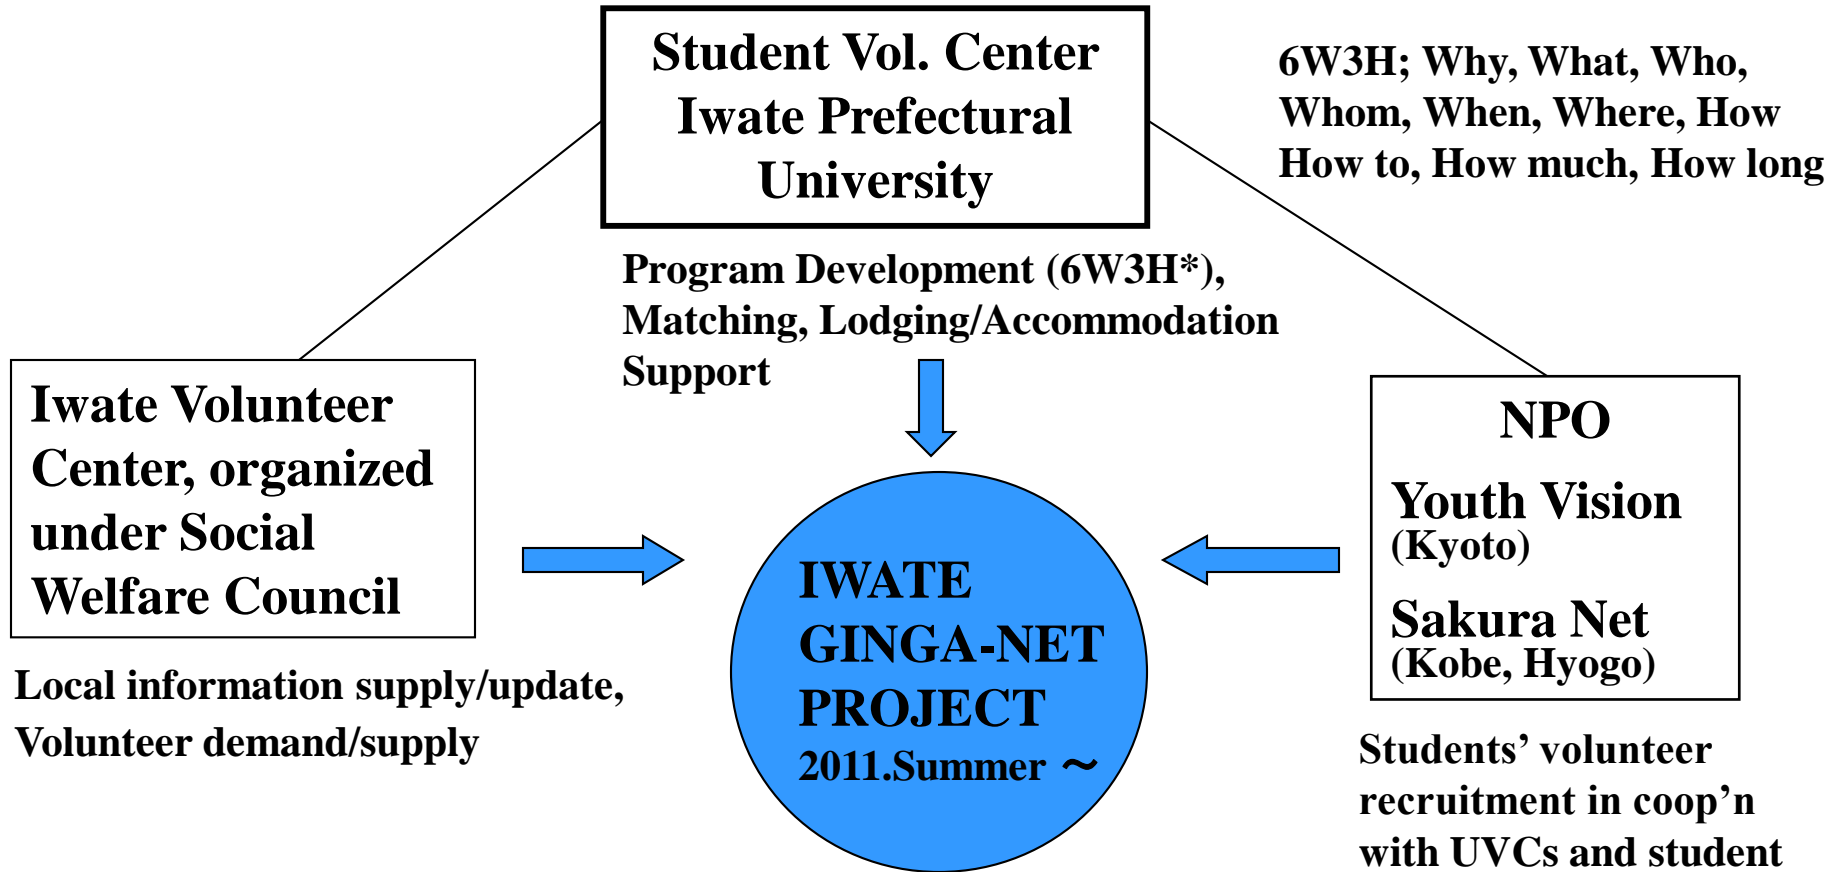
Student Vol. Center
Iwate Prefectural
University

6W3H; Why, What, Who,
Whom, When, Where, How
How to, How much, How long

Program Development (6W3H*),
Matching, Lodging/Accommodation
Support

Iwate Volunteer
Center, organized
under Social
Welfare Council

Local information supply/update,
Volunteer demand/supply

IWATE
GINGA-NET
PROJECT
2011.Summer ～

NPO
Youth Vision
(Kyoto)
Sakura Net
(Kobe, Hyogo)

Students' volunteer
recruitment in coop'n
with UVCs and student